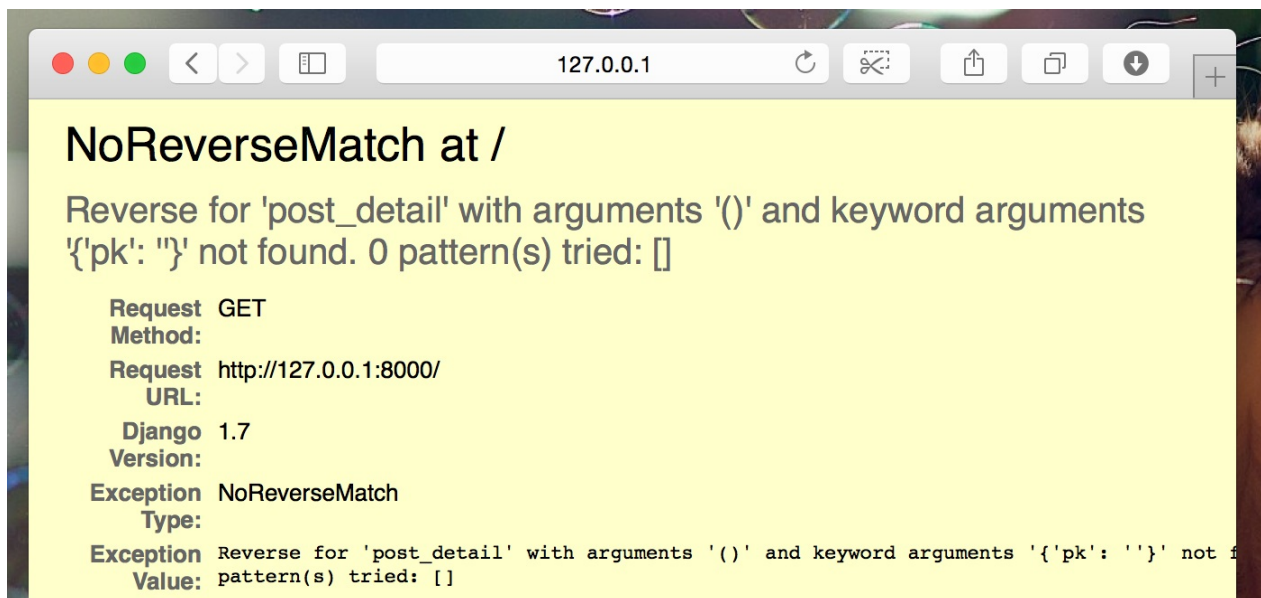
127.0.0.1

NoReverseMatch at /

Reverse for 'post_detail' with arguments '()' and keyword arguments '{'pk': ''}' not found. 0 pattern(s) tried: []

| | |
|---|---|
| Request Method: | GET |
| Request URL: | http://127.0.0.1:8000/ |
| Django Version: | 1.7 |
| Exception Type: | NoReverseMatch |
| Exception Value: | Reverse for 'post_detail' with arguments '()' and keyword arguments '{'pk': ''}' not f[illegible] pattern(s) tried: [] |